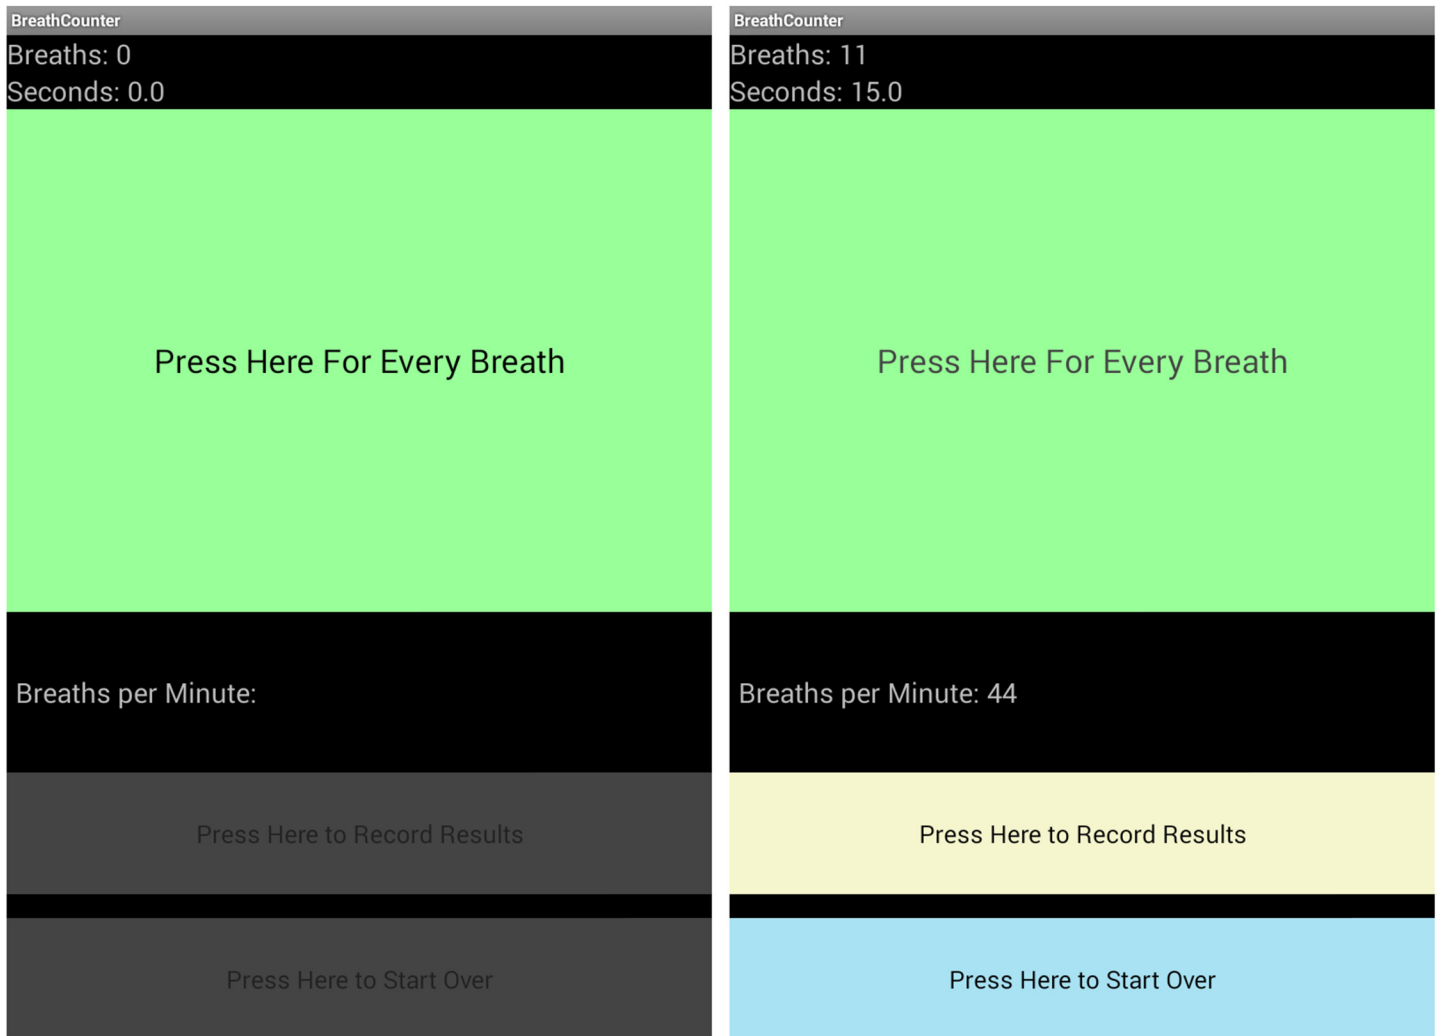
BreathCounter
Breaths: 0
Seconds: 0.0

Press Here For Every Breath

Breaths per Minute:

Press Here to Record Results

Press Here to Start Over

BreathCounter
Breaths: 11
Seconds: 15.0

Press Here For Every Breath

Breaths per Minute: 44

Press Here to Record Results

Press Here to Start Over